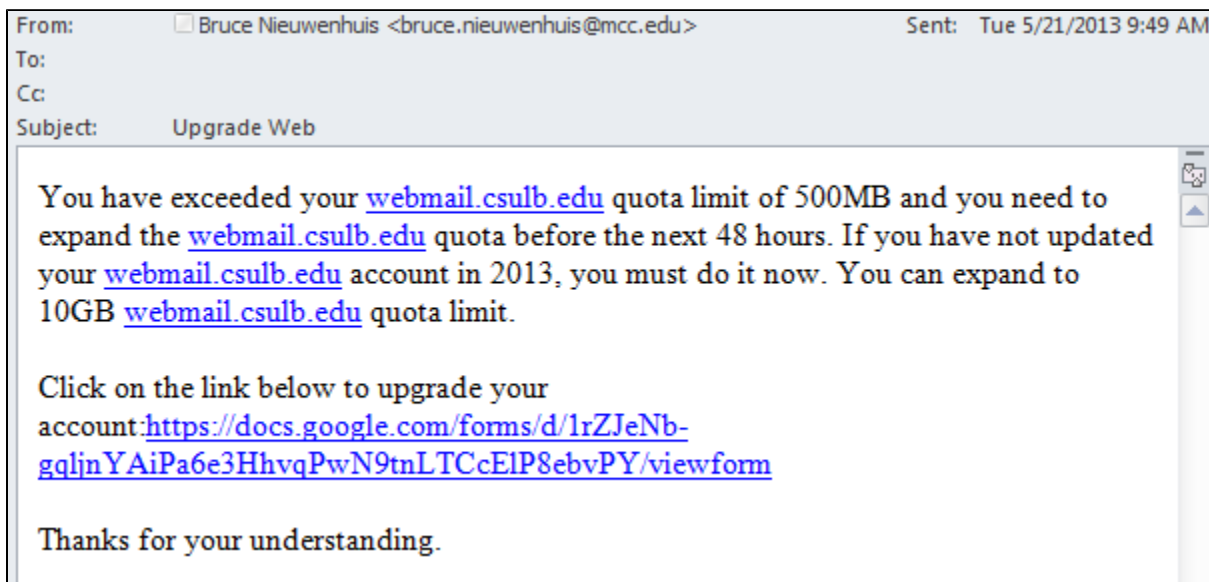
From: Bruce Nieuwenhuis <bruce.nieuwenhuis@mcc.edu> Sent: Tue 5/21/2013 9:49 AM
To:
Cc:
Subject: Upgrade Web

You have exceeded your webmail.csulb.edu quota limit of 500MB and you need to expand the webmail.csulb.edu quota before the next 48 hours. If you have not updated your webmail.csulb.edu account in 2013, you must do it now. You can expand to 10GB webmail.csulb.edu quota limit.

Click on the link below to upgrade your account:https://docs.google.com/forms/d/1rZJeNb-gqljnYAiPa6e3HhvqPwN9tnLTCcElP8ebvPY/viewform

Thanks for your understanding.